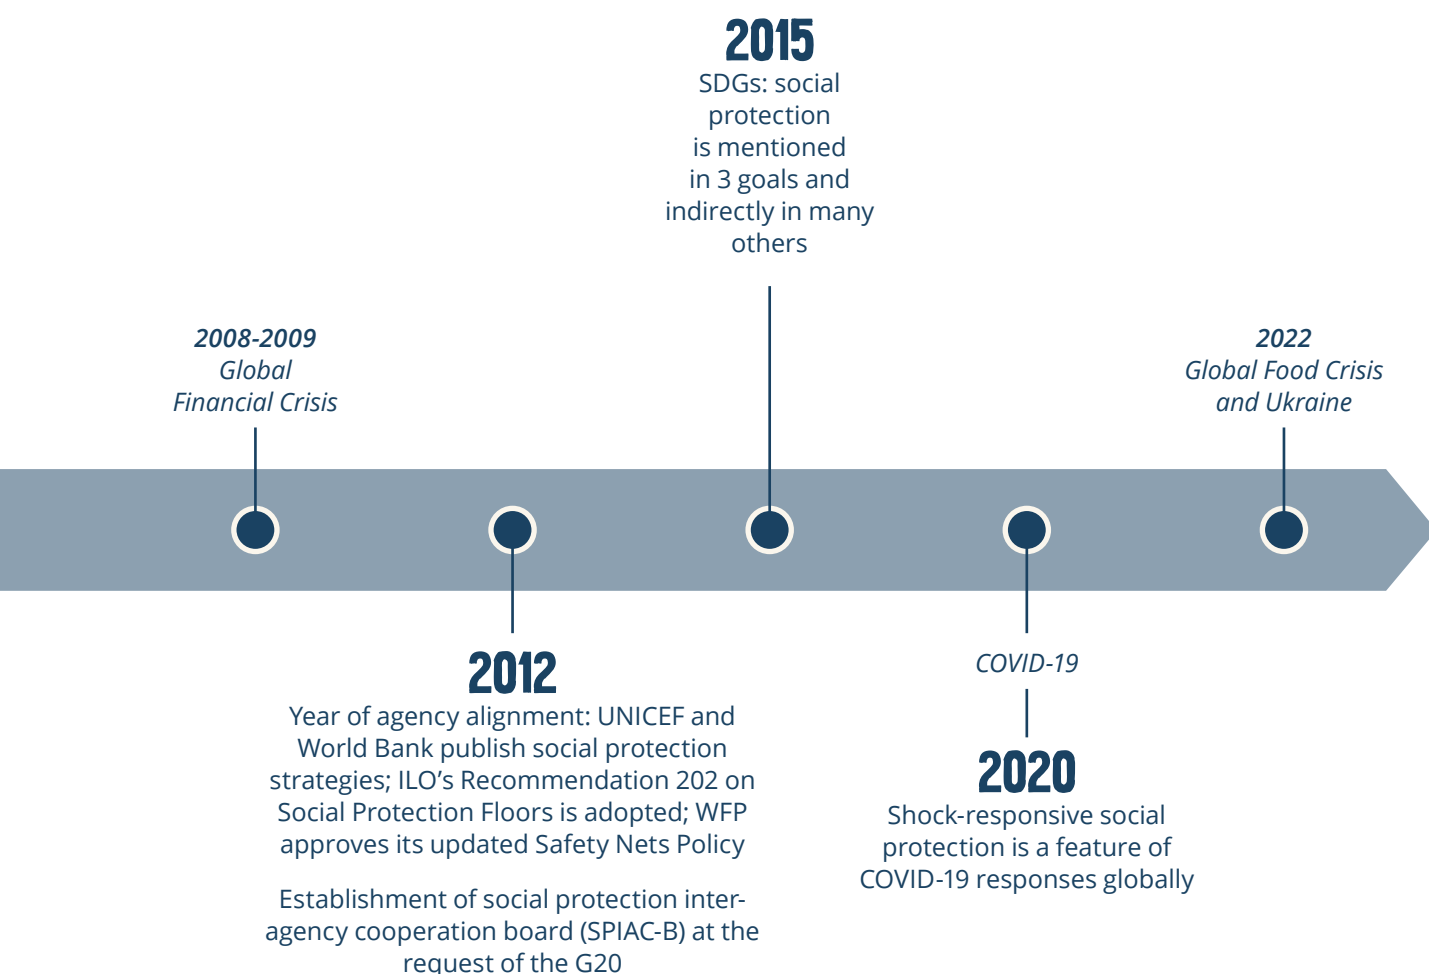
2015
SDGs: social protection is mentioned in 3 goals and indirectly in many others

2008-2009
Global Financial Crisis

2022
Global Food Crisis and Ukraine

2012
Year of agency alignment: UNICEF and World Bank publish social protection strategies; ILO's Recommendation 202 on Social Protection Floors is adopted; WFP approves its updated Safety Nets Policy

Establishment of social protection inter-agency cooperation board (SPIAC-B) at the request of the G20

COVID-19

2020
Shock-responsive social protection is a feature of COVID-19 responses globally